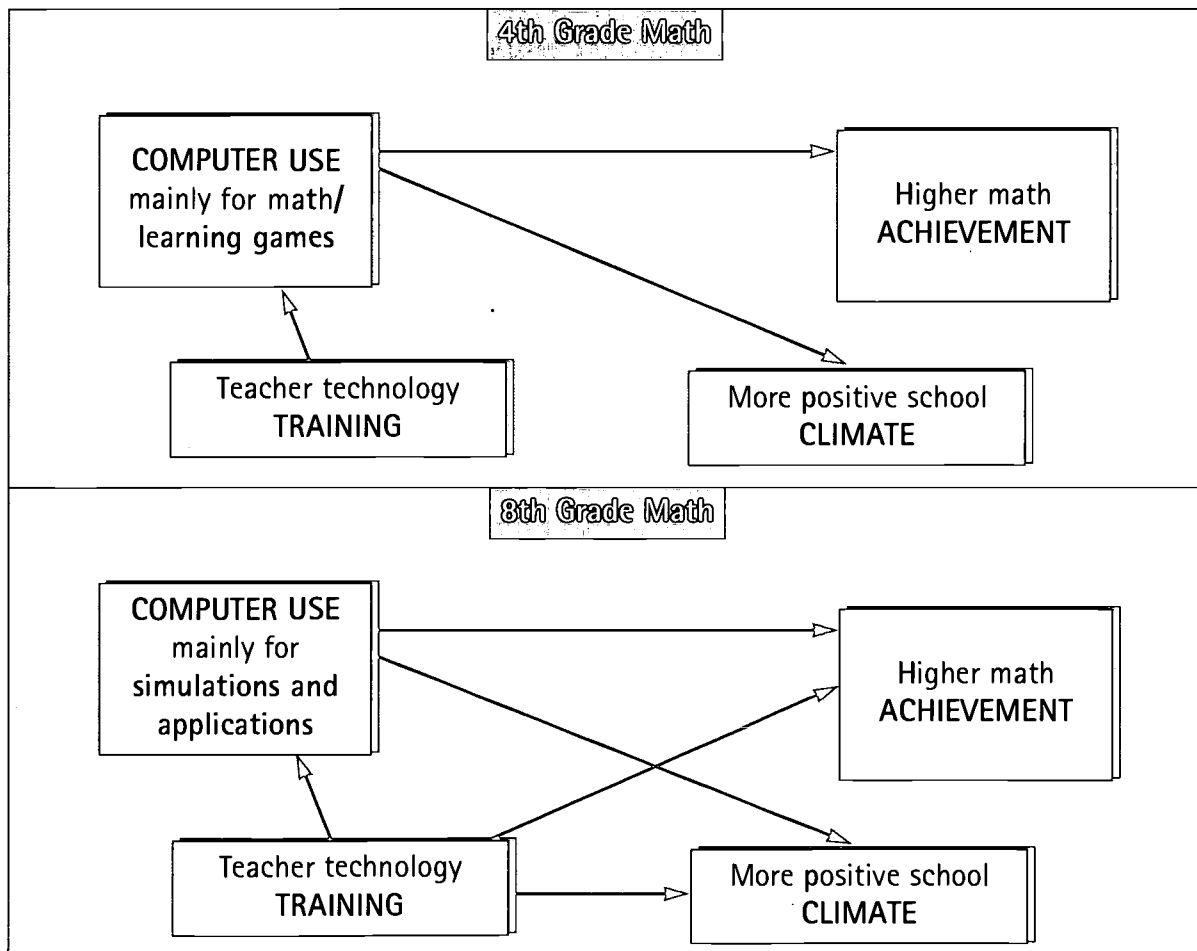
4th Grade Math

COMPUTER USE mainly for math/ learning games

Higher math ACHIEVEMENT

Teacher technology TRAINING

More positive school CLIMATE

8th Grade Math

COMPUTER USE mainly for simulations and applications

Higher math ACHIEVEMENT

Teacher technology TRAINING

More positive school CLIMATE